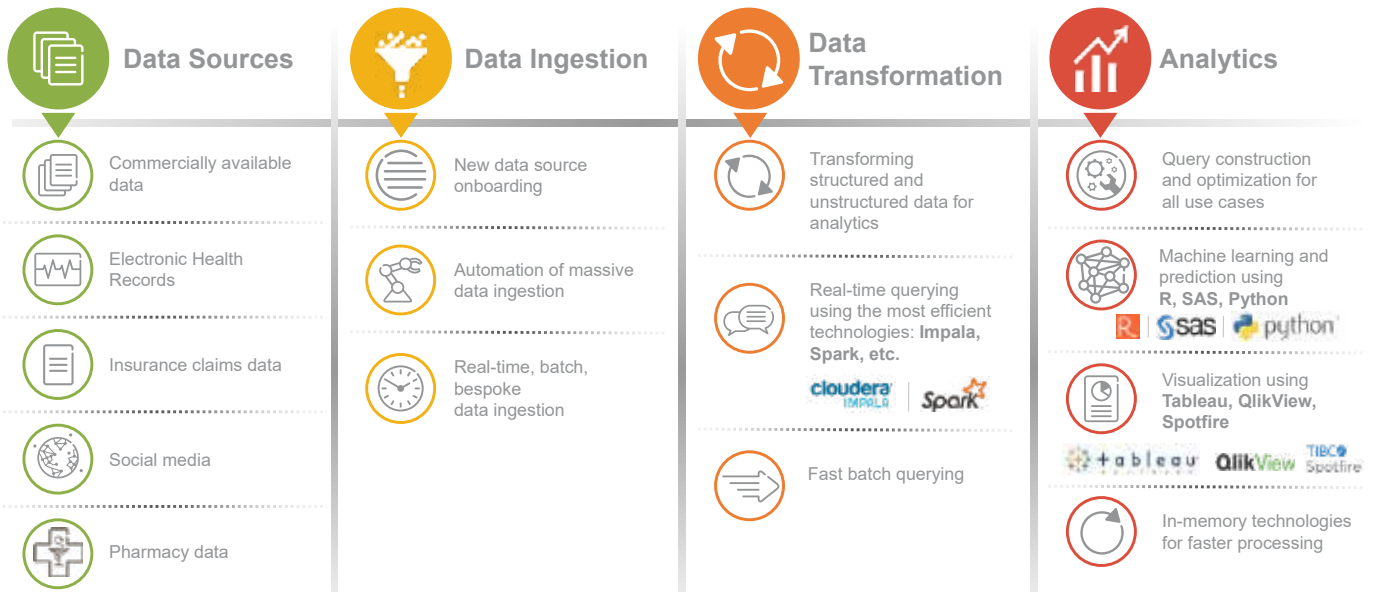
Data Sources

Commercially available data

Electronic Health Records

Insurance claims data

Social media

Pharmacy data

Data Ingestion

New data source onboarding

Automation of massive data ingestion

Real-time, batch, bespoke data ingestion

Data Transformation

Transforming structured and unstructured data for analytics

Real-time querying using the most efficient technologies: Impala, Spark, etc.

cloudera IMPALA | Spark

Fast batch querying

Analytics

Query construction and optimization for all use cases

Machine learning and prediction using R, SAS, Python

R | sas | python

Visualization using Tableau, QlikView, Spotfire

+ableau QlikView TIBCO Spotfire

In-memory technologies for faster processing